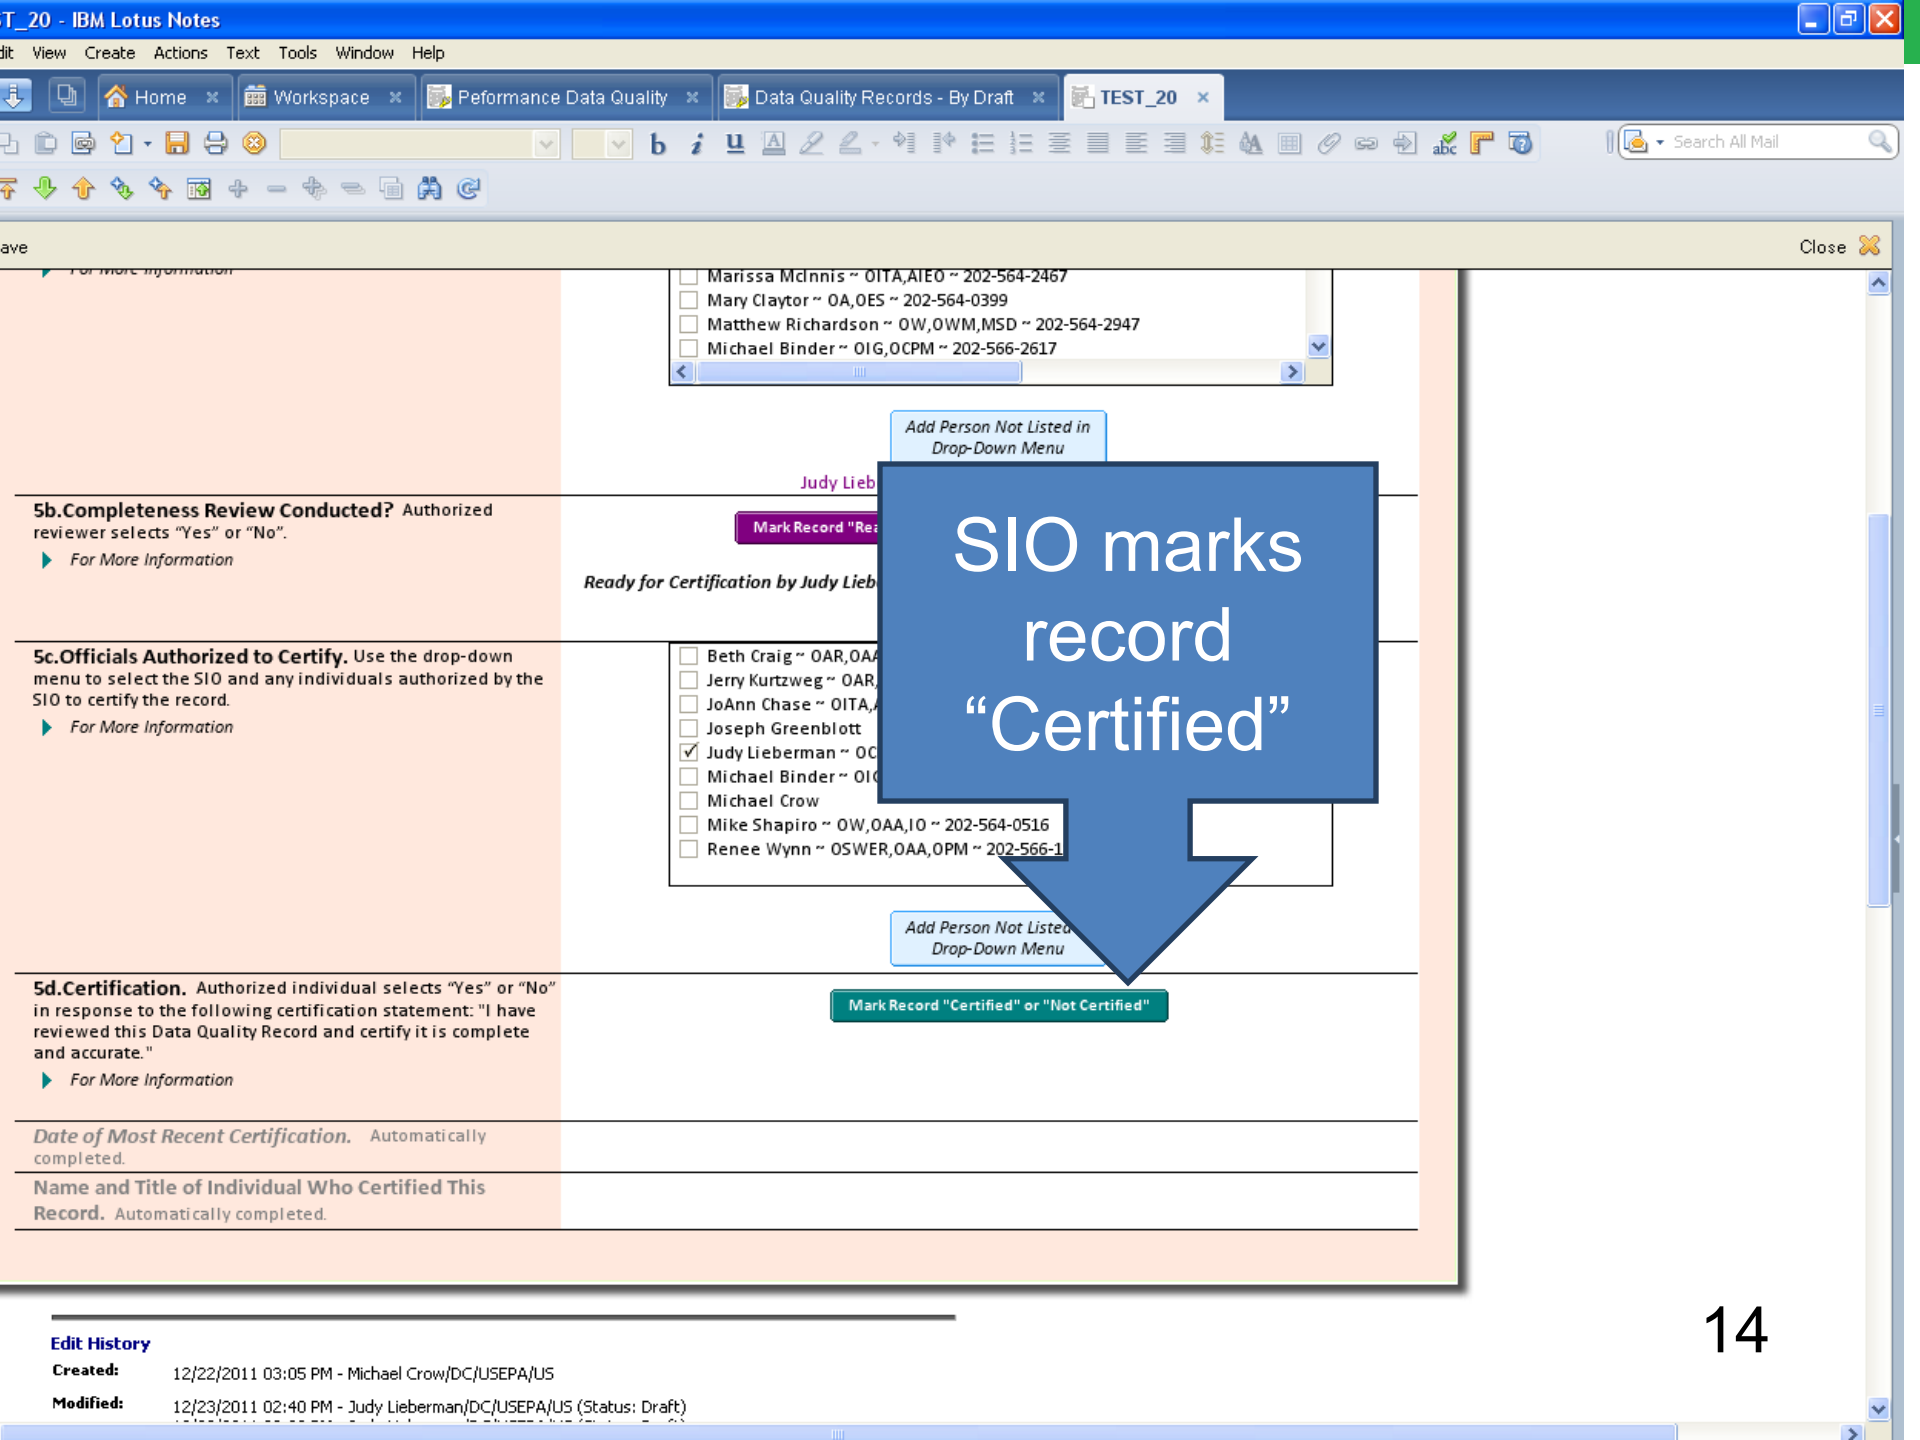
T_20 - IBM Lotus Notes

dit View Create Actions Text Tools Window Help

Home Workspace Peformance Data Quality Data Quality Records - By Draft TEST_20

Search All Mail

ave

Close

Marissa McInnis ~ OITA,AIEO ~ 202-564-2467
Mary Claytor ~ OA,OES ~ 202-564-0399
Matthew Richardson ~ OW,OWM,MSD ~ 202-564-2947
Michael Binder ~ OIG,OCPM ~ 202-566-2617

Add Person Not Listed in Drop-Down Menu

Judy Lieb

5b.Completeness Review Conducted? Authorized reviewer selects "Yes" or "No".

For More Information

Mark Record "Rea

Ready for Certification by Judy Lieb

5c.Officials Authorized to Certify. Use the drop-down menu to select the SIO and any individuals authorized by the SIO to certify the record.

For More Information

Beth Craig ~ OAR,OAA
Jerry Kurtzweg ~ OAR,
JoAnn Chase ~ OITA,A
Joseph Greenblott
Judy Lieberman ~ OC
Michael Binder ~ OIG
Michael Crow
Mike Shapiro ~ OW,OAA,IO ~ 202-564-0516
Renee Wynn ~ OSWER,OAA,OPM ~ 202-566-1

Add Person Not Listed Drop-Down Menu

SIO marks record "Certified"

5d.Certification. Authorized individual selects "Yes" or "No" in response to the following certification statement: "I have reviewed this Data Quality Record and certify it is complete and accurate."

For More Information

Mark Record "Certified" or "Not Certified"

Date of Most Recent Certification. Automatically completed.

Name and Title of Individual Who Certified This Record. Automatically completed.

Edit History

Created: 12/22/2011 03:05 PM - Michael Crow/DC/USEPA/US

Modified: 12/23/2011 02:40 PM - Judy Lieberman/DC/USEPA/US (Status: Draft)

14